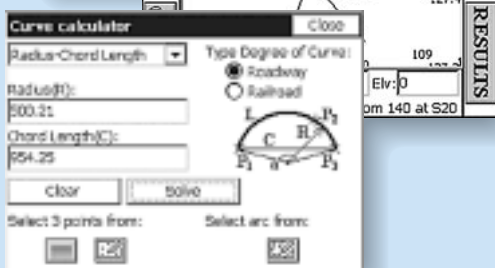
Curve calculator
Close
Radius-Chord Length
Type Degree of Curve:
Roadway
Railroad
Radius(R):
500.21
Chord Length(C):
554.25
L
$P_2$
R
C
$P_1$
a
$P_3$
Clear
Solve
Select 3 points from:
Select arc from:
109
Elv: 0
om 140 at S20
RESULTS